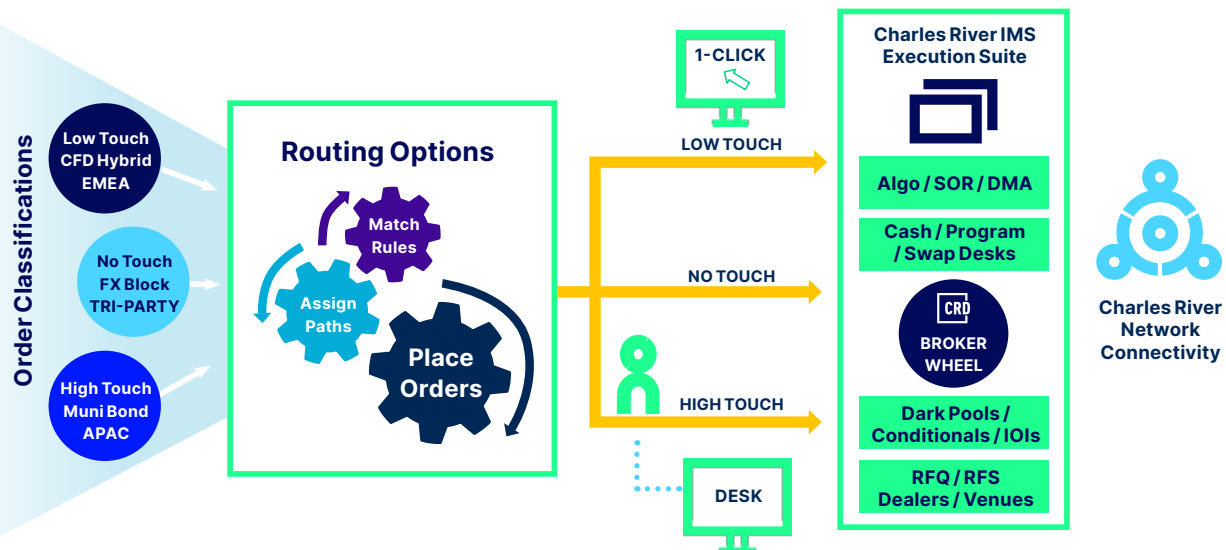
Order Classifications

Low Touch
CFD Hybrid
EMEA

No Touch
FX Block
TRI-PARTY

High Touch
Muni Bond
APAC

Routing Options

Match Rules

Assign Paths

Place Orders

1-CLICK

LOW TOUCH

NO TOUCH

HIGH TOUCH

DESK

Charles River IMS Execution Suite

Algo / SOR / DMA

Cash / Program / Swap Desks

CRD

BROKER WHEEL

Dark Pools / Conditionals / IOIs

RFQ / RFS Dealers / Venues

Charles River Network Connectivity